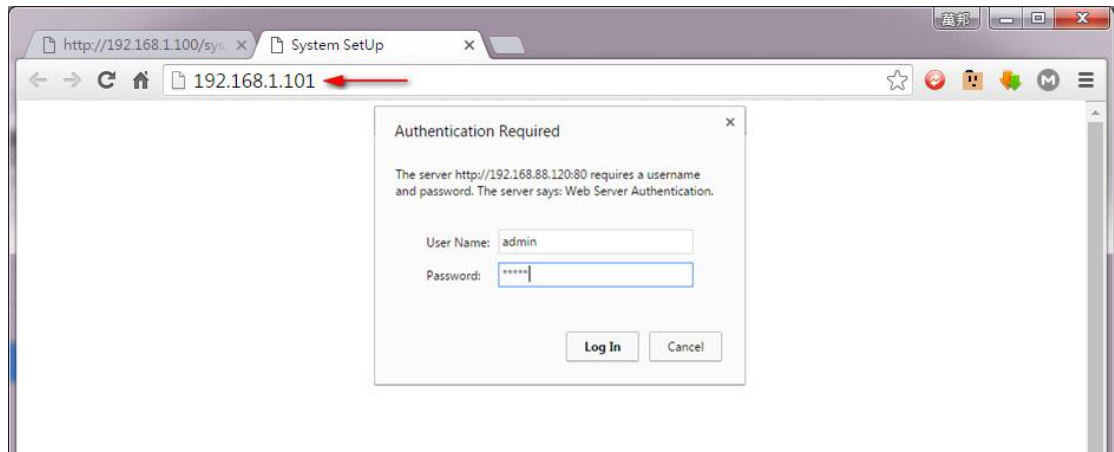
萬邦

http://192.168.1.100/sys

System SetUp

192.168.1.101

Authentication Required

The server http://192.168.88.120:80 requires a username and password. The server says: Web Server Authentication.

User Name: admin

Password: *****

Log In

Cancel